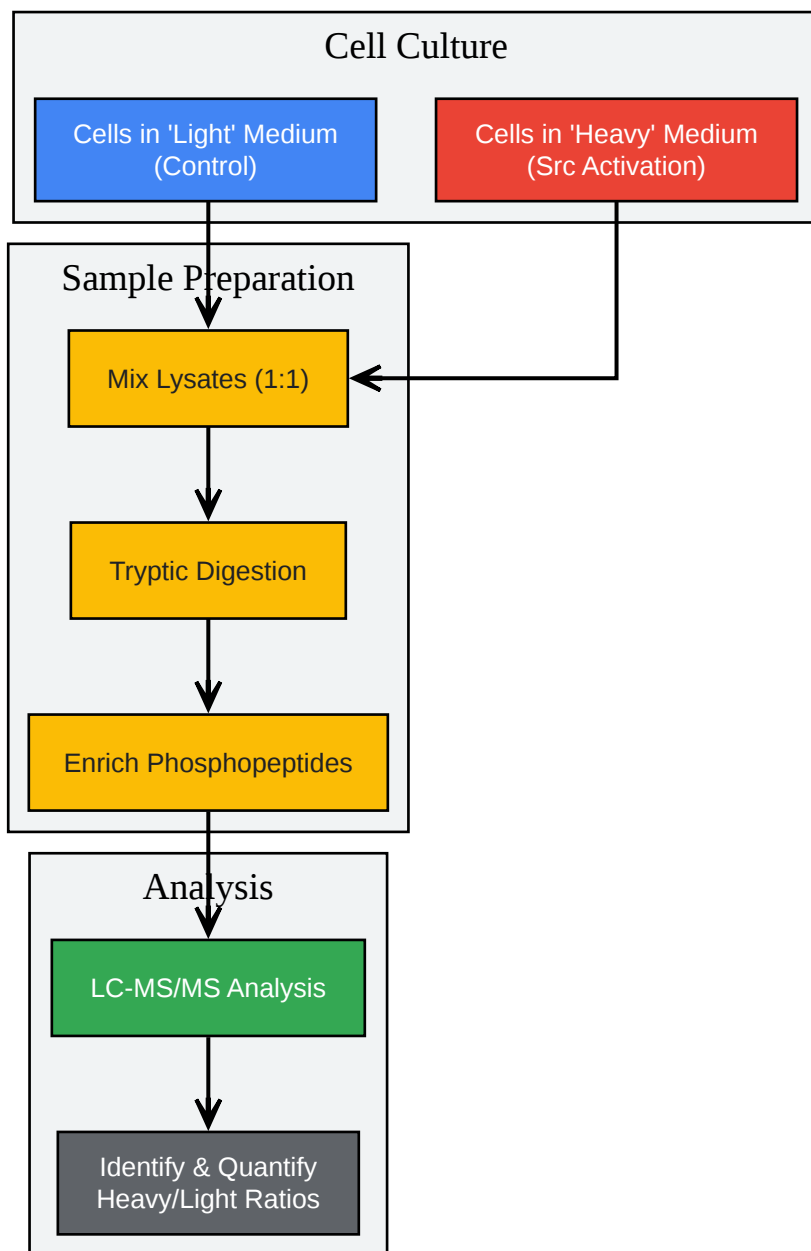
Cell Culture

Cells in 'Light' Medium
(Control)

Cells in 'Heavy' Medium
(Src Activation)

Sample Preparation

Mix Lysates (1:1)

Tryptic Digestion

Enrich Phosphopeptides

Analysis

LC-MS/MS Analysis

Identify & Quantify
Heavy/Light Ratios